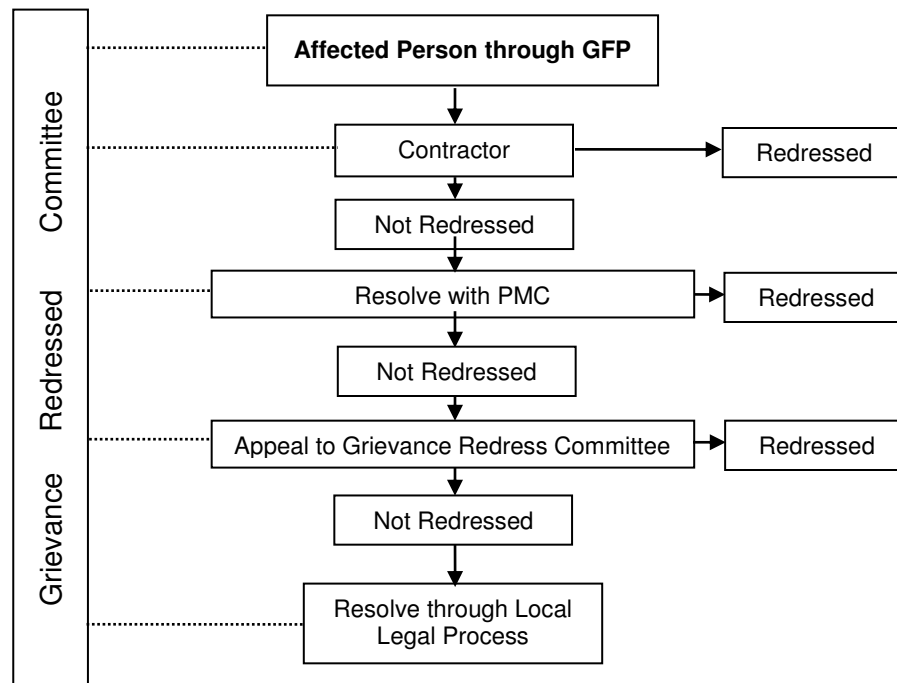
Grievance Redressed Committee

Affected Person through GFP

Contractor

Redressed

Not Redressed

Resolve with PMC

Redressed

Not Redressed

Appeal to Grievance Redress Committee

Redressed

Not Redressed

Resolve through Local Legal Process